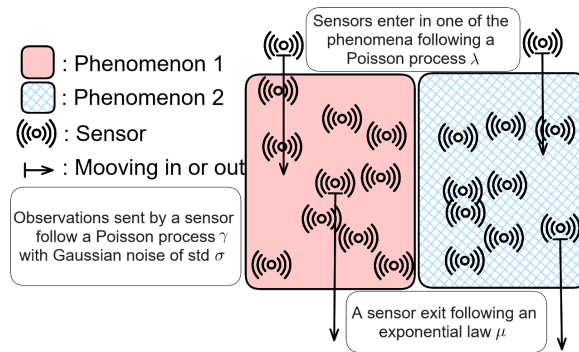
: Phenomenon 1

: Phenomenon 2

((o)) : Sensor

: Mooving in or out

Observations sent by a sensor follow a Poisson process $\gamma$ with Gaussian noise of std $\sigma$

Sensors enter in one of the phenomena following a Poisson process $\lambda$

A sensor exit following an exponential law $\mu$